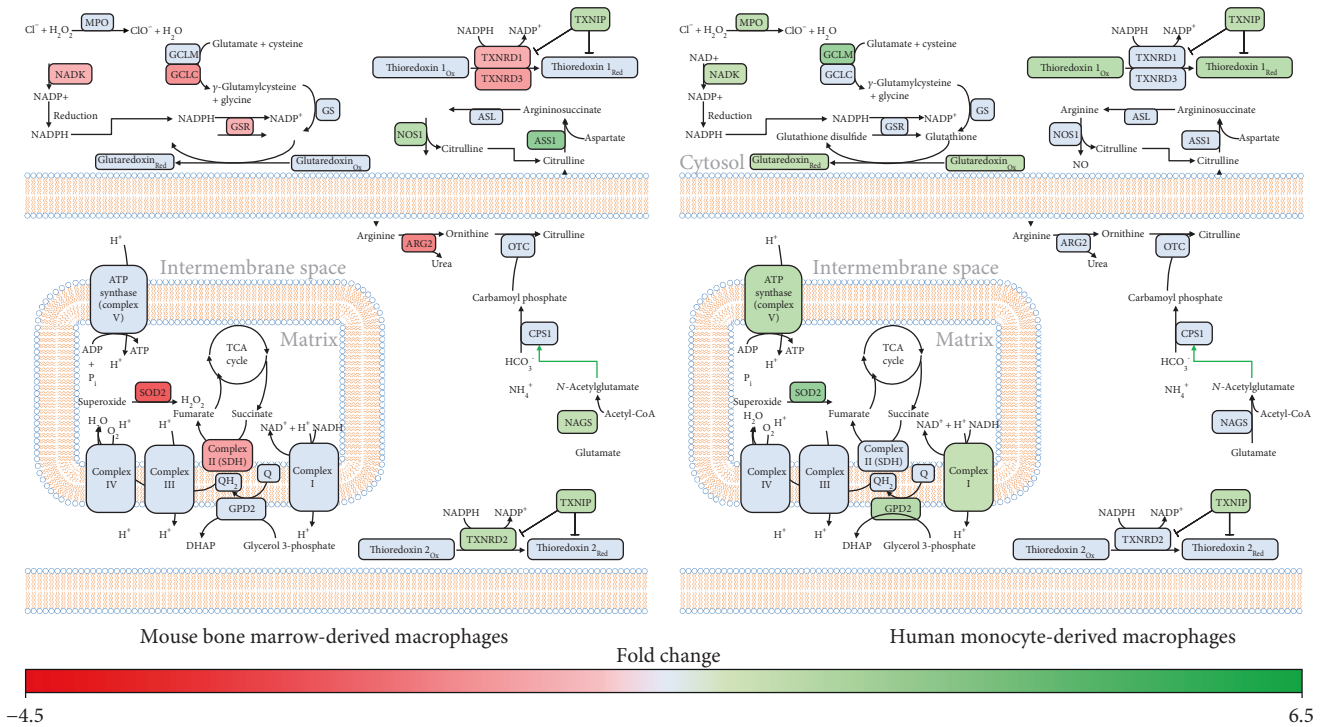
$Cl^- + H_2O_2$ MPO $ClO^- + H_2O$

GCLM Glutamate + cysteine
GCLC γ-Glutamylcysteine + glycine

NADK
NADP+
Reduction
NADPH
NADPH GSR $NADP^+$
GS
$Glutaredoxin_{Red}$ $Glutaredoxin_{Ox}$

NADPH $NADP^+$ TXNIP
Thioredoxin $1_{Ox}$ TXNRD1 TXNRD3 Thioredoxin $1_{Red}$
ASL Argininosuccinate
NOS1 ASS1 Aspartate
Citrulline Citrulline

Arginine ARG2 Ornithine OTC Citrulline
Urea
Carbamoyl phosphate
CPS1
$HCO_3^-$
$NH_4^+$ N-Acetylglutamate
NAGS Acetyl-CoA
Glutamate

$H^+$
ATP synthase (complex V)
Intermembrane space
Matrix
ADP + $P_i$ ATP
$H^+$
TCA cycle
SOD2
Superoxide $H_2O_2$
Fumarate Succinate
$H_2O$ $O_2$ $H^+$ $H^+$
Complex II (SDH)
$NAD^+ + H^+$ NADH
Complex IV Complex III $QH_2$ Q Complex I
GPD2
$H^+$ $H^+$ DHAP Glycerol 3-phosphate $H^+$

NADPH $NADP^+$ TXNIP
Thioredoxin $2_{Ox}$ TXNRD2 Thioredoxin $2_{Red}$

Mouse bone marrow-derived macrophages

$Cl^- + H_2O_2$ MPO $ClO^- + H_2O$
NAD+
NADK
NADP+
Reduction
NADPH
GCLM Glutamate + cysteine
GCLC γ-Glutamylcysteine + glycine
NADPH GSR $NADP^+$
GS
Glutathione disulfide Glutathione
$Glutaredoxin_{Red}$ $Glutaredoxin_{Ox}$
Cytosol

NADPH $NADP^+$ TXNIP
Thioredoxin $1_{Ox}$ TXNRD1 TXNRD3 Thioredoxin $1_{Red}$
Arginine Argininosuccinate ASL
NOS1 ASS1 Aspartate
NO Citrulline Citrulline

Arginine ARG2 Ornithine OTC Citrulline
Urea
Carbamoyl phosphate
CPS1
$HCO_3^-$
$NH_4^+$ N-Acetylglutamate
NAGS Acetyl-CoA
Glutamate

$H^+$
ATP synthase (complex V)
Intermembrane space
Matrix
ADP ATP
$H^+$
$P_i$
TCA cycle
SOD2
Superoxide
$H_2O$ $O_2$ $H^+$
Fumarate Succinate
$NAD^+ + H^+$ NADH
Complex II (SDH)
Complex IV Complex III $QH_2$ Q Complex I
GPD2
$H^+$ $H^+$ DHAP Glycerol 3-phosphate $H^+$

NADPH $NADP^+$ TXNIP
Thioredoxin $2_{Ox}$ TXNRD2 Thioredoxin $2_{Red}$

Human monocyte-derived macrophages

Fold change
−4.5 6.5